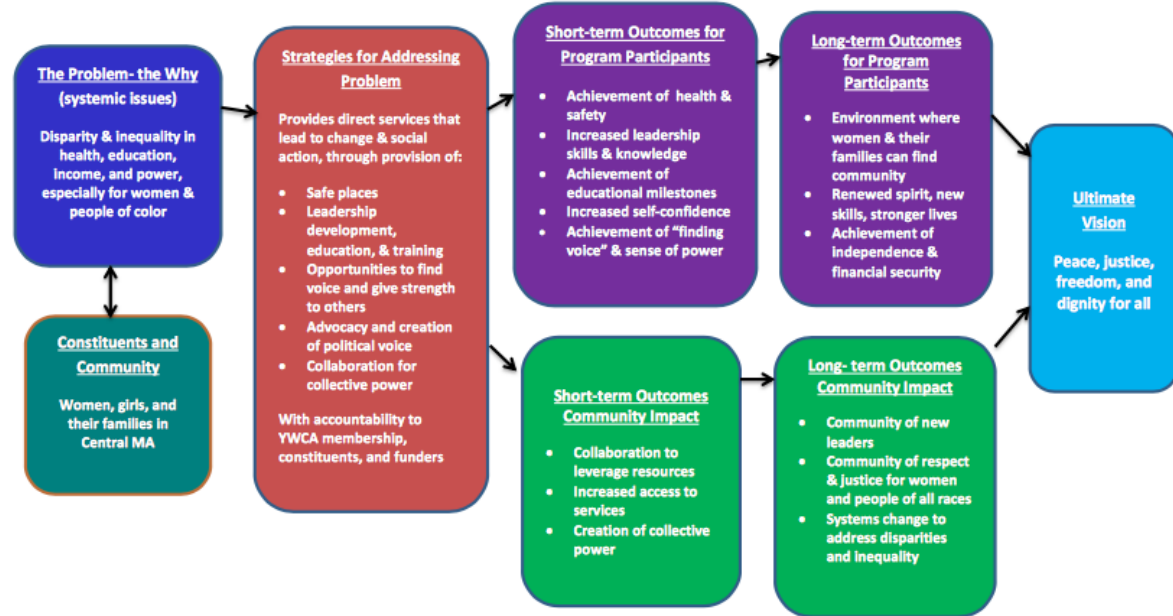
The Problem- the Why
(systemic issues)

Disparity & inequality in health, education, income, and power, especially for women & people of color

Constituents and Community

Women, girls, and their families in Central MA

Strategies for Addressing Problem

Provides direct services that lead to change & social action, through provision of:

- Safe places
- Leadership development, education, & training
- Opportunities to find voice and give strength to others
- Advocacy and creation of political voice
- Collaboration for collective power

With accountability to YWCA membership, constituents, and funders

Short-term Outcomes for Program Participants

- Achievement of health & safety
- Increased leadership skills & knowledge
- Achievement of educational milestones
- Increased self-confidence
- Achievement of "finding voice" & sense of power

Long-term Outcomes for Program Participants

- Environment where women & their families can find community
- Renewed spirit, new skills, stronger lives
- Achievement of independence & financial security

Short-term Outcomes Community Impact

- Collaboration to leverage resources
- Increased access to services
- Creation of collective power

Long- term Outcomes Community Impact

- Community of new leaders
- Community of respect & justice for women and people of all races
- Systems change to address disparities and inequality

Ultimate Vision

Peace, justice, freedom, and dignity for all